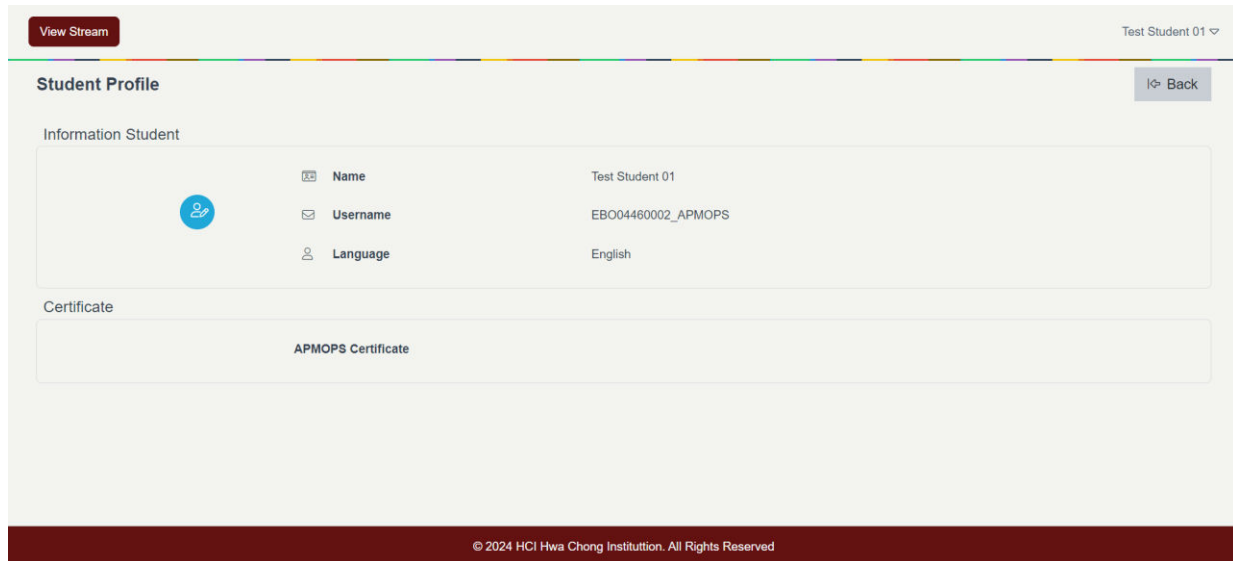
View Stream

Test Student 01

Student Profile

Back

Information Student

| Name | Test Student 01 |
|---|---|
| Username | EBO04460002_APMOPS |
| Language | English |

Certificate

APMOPS Certificate

© 2024 HCI Hwa Chong Instituttion. All Rights Reserved